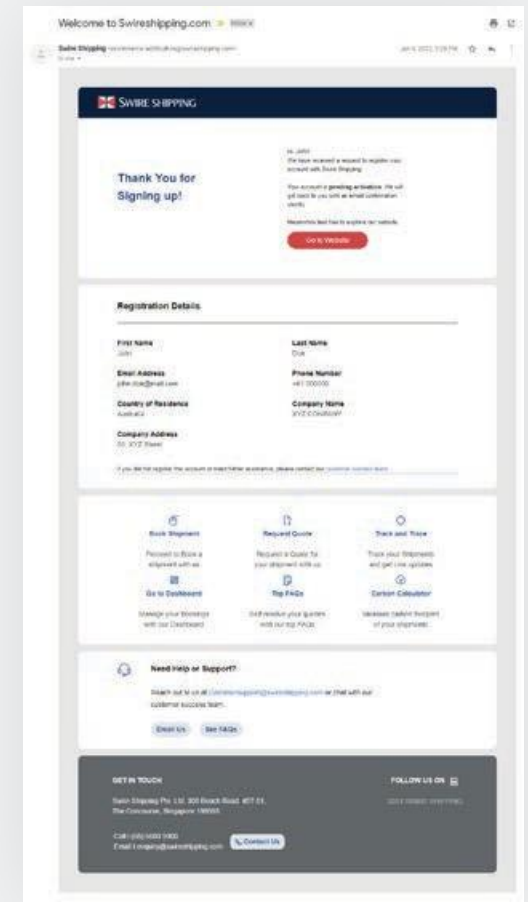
Welcome to Swireshipping.com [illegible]

Swire Shipping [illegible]
to me

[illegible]

SWIRE SHIPPING

Hi John
We have received a request to register your account with Swire Shipping.

Your account is pending activation. We will get back to you with an email confirmation shortly.

Meanwhile feel free to explore our website.

Go to Website

Thank You for Signing up!

Registration Details

First Name
John

Last Name
Doe

Email Address
john.doe@mail.com

Phone Number
+61 000000

Country of Residence
Australia

Company Name
XYZ COMPANY

Company Address
01, XYZ Street

If you did not register this account or need further assistance, please contact our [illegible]

Book Shipment
Proceed to Book a shipment with us.

Request Quote
Request a Quote for your shipment with us.

Track and Trace
Track your Shipments and get Live updates.

Go to Dashboard
Manage your Bookings with our Dashboard.

Top FAQs
Self resolve your queries with our top FAQs.

Carbon Calculator
Calculate carbon footprint of your shipments.

Need Help or Support?
Reach out to us at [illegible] or chat with our customer success team.

Email Us
See FAQs

GET IN TOUCH
Swire Shipping Pte. Ltd. 300 Beach Road, #27-01, The Concourse, Singapore 199555
Call: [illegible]
Email: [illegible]
Contact Us

FOLLOW US ON
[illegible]